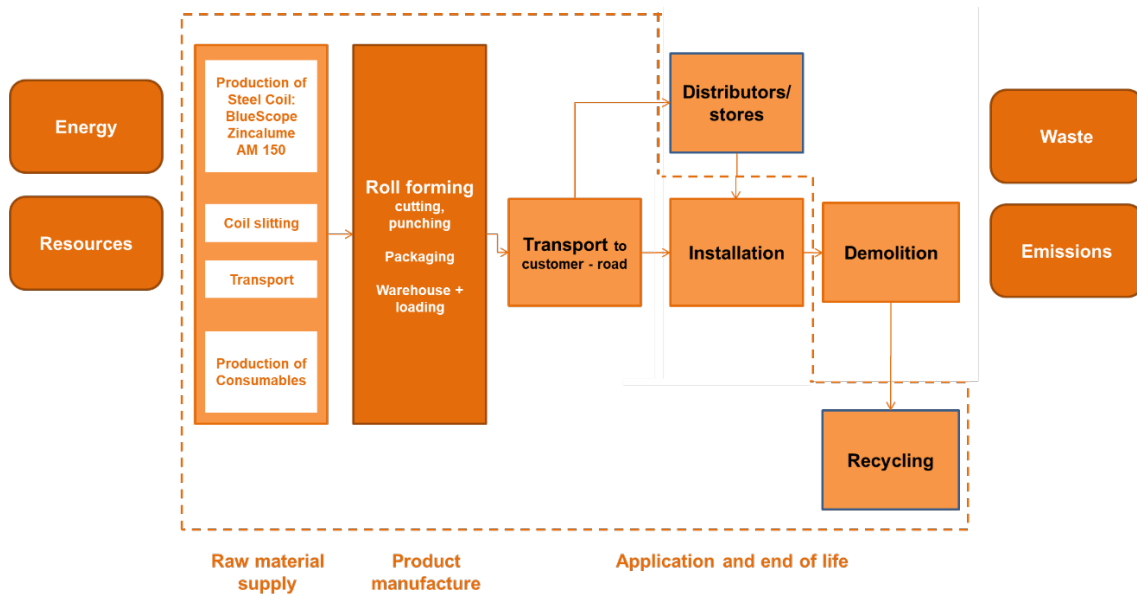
Energy

Resources

Production of Steel Coil: BlueScope Zincalume AM 150

Coil slitting

Transport

Production of Consumables

Roll forming
cutting, punching

Packaging

Warehouse + loading

Transport to customer - road

Distributors/ stores

Installation

Demolition

Recycling

Waste

Emissions

Raw material supply

Product manufacture

Application and end of life